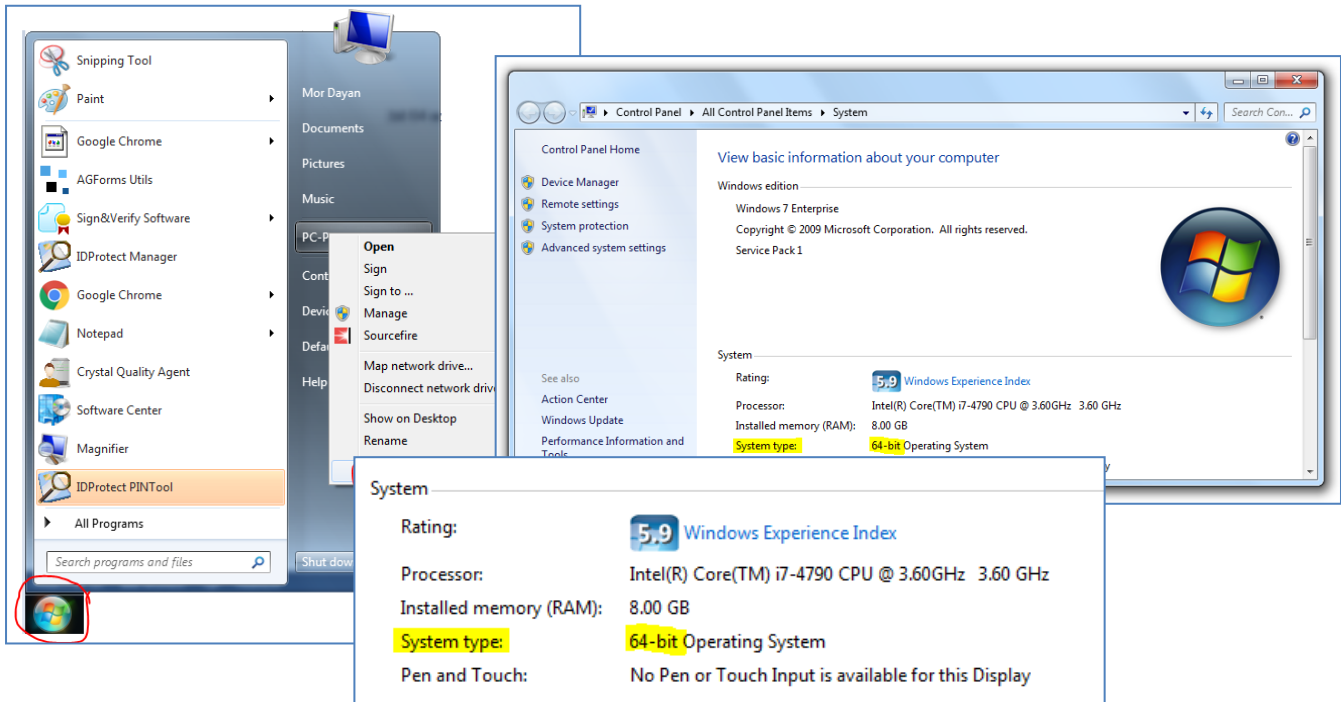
Snipping Tool
Paint
Google Chrome
AGForms Utils
Sign&Verify Software
IDProtect Manager
Google Chrome
Notepad
Crystal Quality Agent
Software Center
Magnifier
IDProtect PINTool
All Programs
Search programs and files

Mor Dayan
Documents
Pictures
Music
PC-P
Cont
Devi
Defa
Help
Shut dow

Open
Sign
Sign to ...
Manage
Sourcefire
Map network drive...
Disconnect network drive
Show on Desktop
Rename

Control Panel ▸ All Control Panel Items ▸ System
Search Con...
Control Panel Home
Device Manager
Remote settings
System protection
Advanced system settings
See also
Action Center
Windows Update
Performance Information and Tools

View basic information about your computer
Windows edition
Windows 7 Enterprise
Copyright © 2009 Microsoft Corporation. All rights reserved.
Service Pack 1
System
Rating: 5.9 Windows Experience Index
Processor: Intel(R) Core(TM) i7-4790 CPU @ 3.60GHz 3.60 GHz
Installed memory (RAM): 8.00 GB
System type: 64-bit Operating System

System
Rating: 5.9 Windows Experience Index
Processor: Intel(R) Core(TM) i7-4790 CPU @ 3.60GHz 3.60 GHz
Installed memory (RAM): 8.00 GB
System type: 64-bit Operating System
Pen and Touch: No Pen or Touch Input is available for this Display